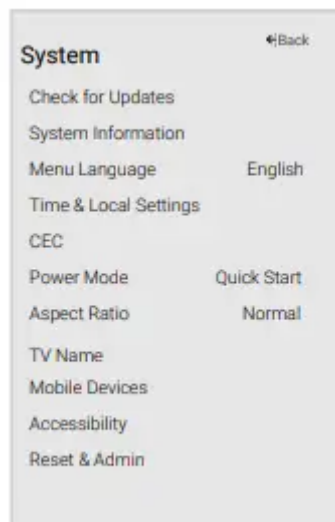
System

Back

Check for Updates

System Information

Menu Language English

Time & Local Settings

CEC

Power Mode Quick Start

Aspect Ratio Normal

TV Name

Mobile Devices

Accessibility

Reset & Admin